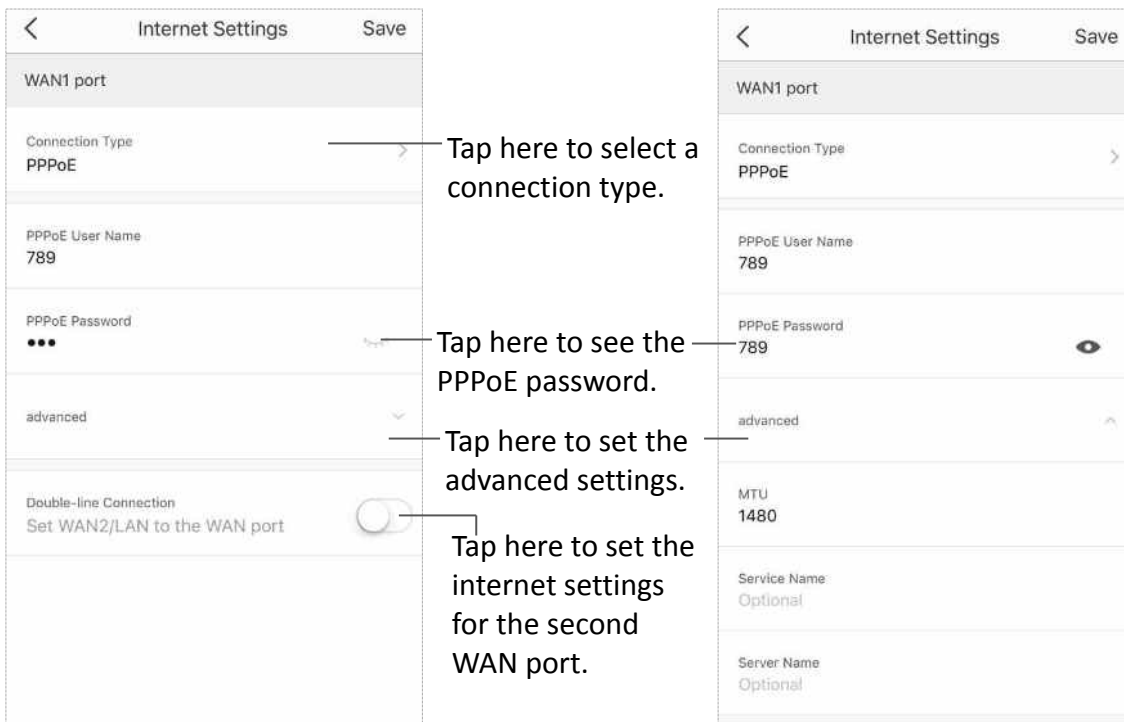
<

Internet Settings

Save

WAN1 port

Connection Type
PPPoE

PPPoE User Name
789

PPPoE Password
•••

advanced

Double-line Connection
Set WAN2/LAN to the WAN port

Tap here to select a connection type.

Tap here to see the PPPoE password.

Tap here to set the advanced settings.

Tap here to set the internet settings for the second WAN port.

<

Internet Settings

Save

WAN1 port

Connection Type
PPPoE

PPPoE User Name
789

PPPoE Password
789

advanced

MTU
1480

Service Name
Optional

Server Name
Optional